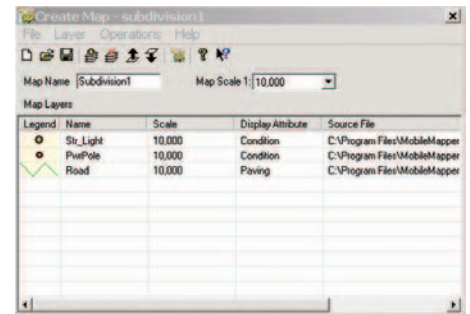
Create Map - subdivision1

File Layer Operations Help

Map Name Subdivision1 Map Scale 1: 10,000

Map Layers

| Legend | Name | Scale | Display Attribute | Source File |
|---|---|---|---|---|
| | Str_Light | 10,000 | Condition | C:\Program Files\MobileMapper |
| | PwrPole | 10,000 | Condition | C:\Program Files\MobileMapper |
| | Road | 10,000 | Paving | C:\Program Files\MobileMapper |